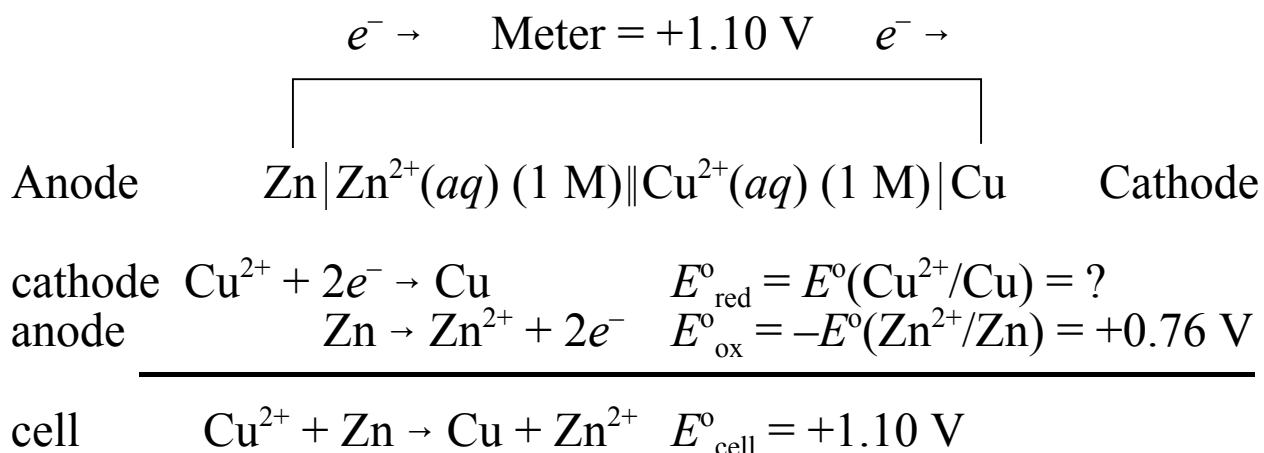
$e^- \rightarrow$ Meter = +1.10 V $e^- \rightarrow$

Anode $Zn|Zn^{2+}(aq)$ (1 M)$\|Cu^{2+}(aq)$ (1 M)$|Cu$ Cathode

cathode $Cu^{2+} + 2e^- \rightarrow Cu$ $E^o_{red} = E^o(Cu^{2+}/Cu) = ?$
anode $Zn \rightarrow Zn^{2+} + 2e^-$ $E^o_{ox} = -E^o(Zn^{2+}/Zn) = +0.76$ V

cell $Cu^{2+} + Zn \rightarrow Cu + Zn^{2+}$ $E^o_{cell} = +1.10$ V